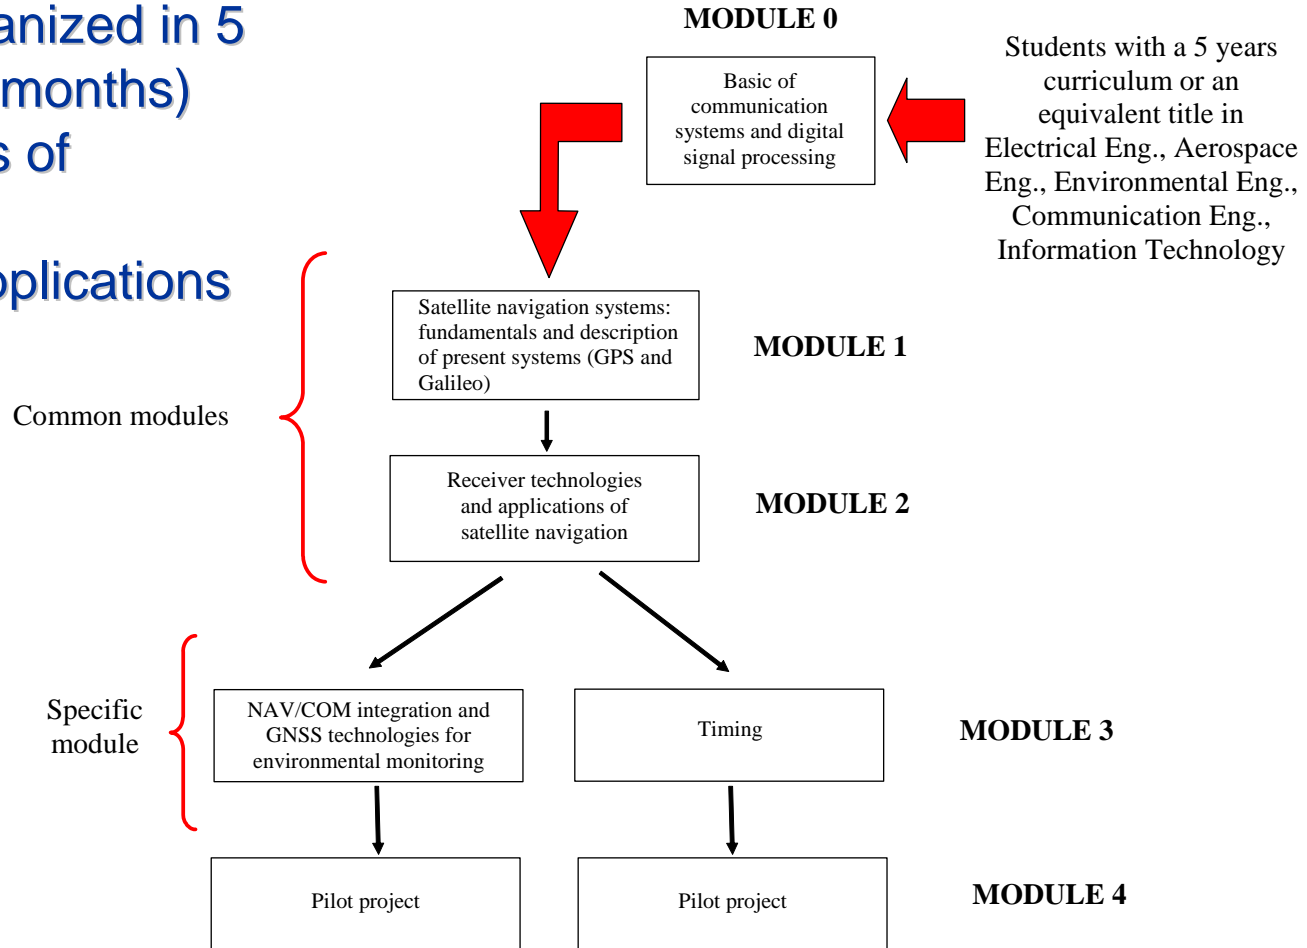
anized in 5
months)
s of

plications

MODULE 0

Basic of communication systems and digital signal processing

Students with a 5 years curriculum or an equivalent title in Electrical Eng., Aerospace Eng., Environmental Eng., Communication Eng., Information Technology

Common modules

Satellite navigation systems: fundamentals and description of present systems (GPS and Galileo)

MODULE 1

Receiver technologies and applications of satellite navigation

MODULE 2

Specific module

NAV/COM integration and GNSS technologies for environmental monitoring

Timing

MODULE 3

Pilot project

Pilot project

MODULE 4